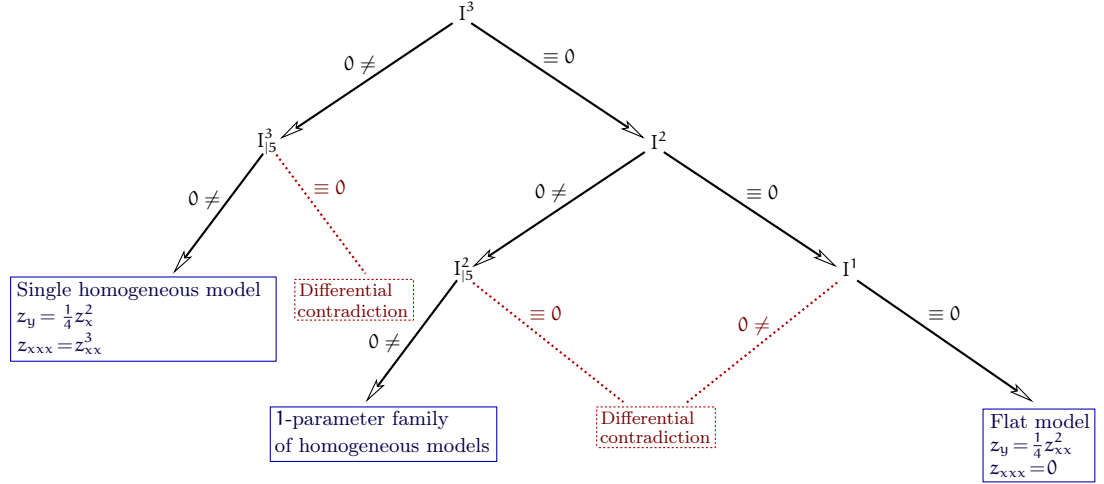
$I^3$

$0 \neq$

$\equiv 0$

$I^3_{|5}$

$I^2$

$0 \neq$

$\equiv 0$

$0 \neq$

$\equiv 0$

$I^2_{|5}$

$I^1$

Single homogeneous model
$z_y = \frac{1}{4}z_x^2$
$z_{xxx} = z_{xx}^3$

Differential contradiction

$0 \neq$

$\equiv 0$

$0 \neq$

$\equiv 0$

1-parameter family of homogeneous models

Differential contradiction

Flat model
$z_y = \frac{1}{4}z_{xx}^2$
$z_{xxx} = 0$